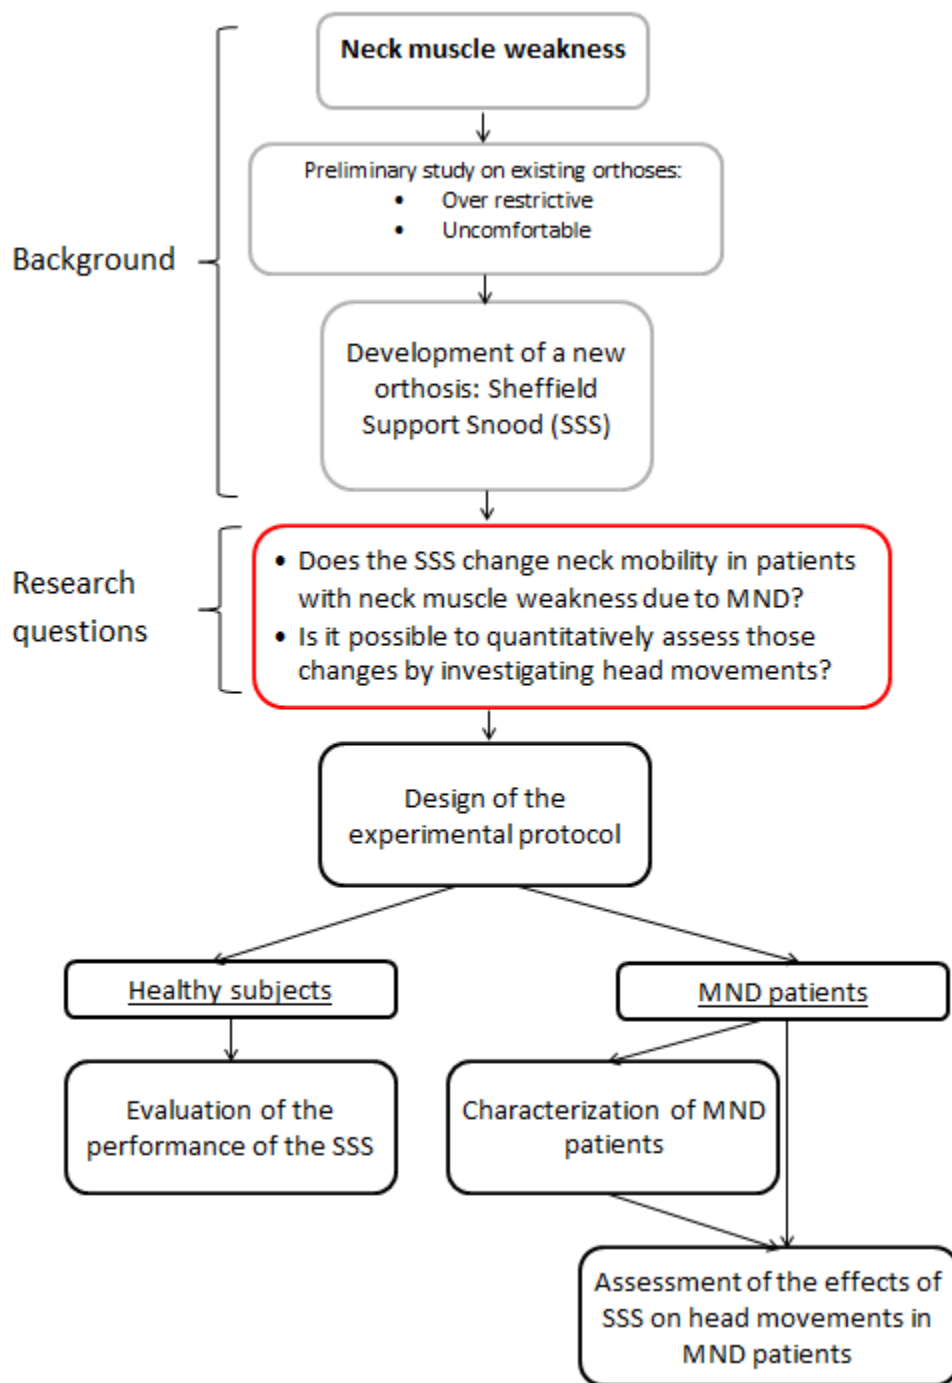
Background

Neck muscle weakness

Preliminary study on existing orthoses:
• Over restrictive
• Uncomfortable

Development of a new orthosis: Sheffield Support Snood (SSS)

Research questions

• Does the SSS change neck mobility in patients with neck muscle weakness due to MND?
• Is it possible to quantitatively assess those changes by investigating head movements?

Design of the experimental protocol

Healthy subjects

MND patients

Evaluation of the performance of the SSS

Characterization of MND patients

Assessment of the effects of SSS on head movements in MND patients